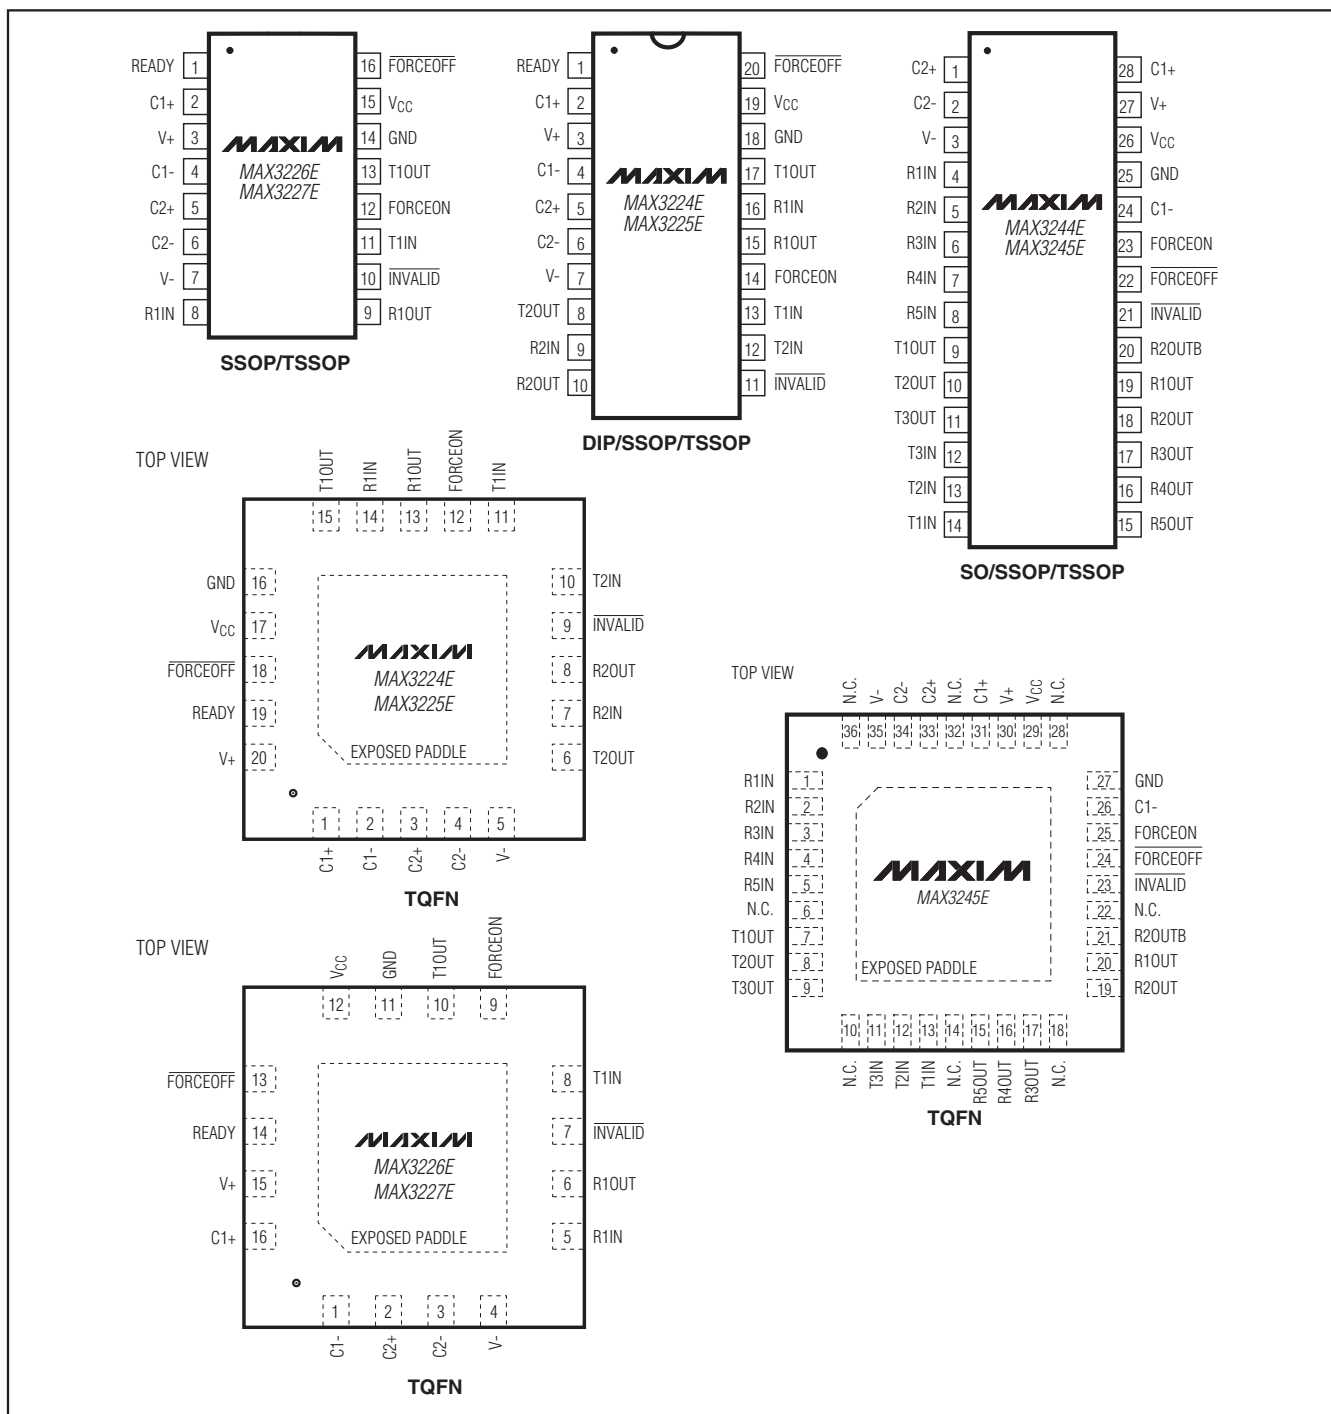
READY 1
C1+ 2
V+ 3
C1- 4
C2+ 5
C2- 6
V- 7
R1IN 8

MAXIM
MAX3226E
MAX3227E

16 $\overline{FORCEOFF}$
15 $V_{CC}$
14 GND
13 T1OUT
12 FORCEON
11 T1IN
10 $\overline{INVALID}$
9 R1OUT

SSOP/TSSOP

READY 1
C1+ 2
V+ 3
C1- 4
C2+ 5
C2- 6
V- 7
T2OUT 8
R2IN 9
R2OUT 10

MAXIM
MAX3224E
MAX3225E

20 $\overline{FORCEOFF}$
19 $V_{CC}$
18 GND
17 T1OUT
16 R1IN
15 R1OUT
14 FORCEON
13 T1IN
12 T2IN
11 $\overline{INVALID}$

DIP/SSOP/TSSOP

C2+ 1
C2- 2
V- 3
R1IN 4
R2IN 5
R3IN 6
R4IN 7
R5IN 8
T1OUT 9
T2OUT 10
T3OUT 11
T3IN 12
T2IN 13
T1IN 14

MAXIM
MAX3244E
MAX3245E

28 C1+
27 V+
26 $V_{CC}$
25 GND
24 C1-
23 FORCEON
22 $\overline{FORCEOFF}$
21 $\overline{INVALID}$
20 R2OUTB
19 R1OUT
18 R2OUT
17 R3OUT
16 R4OUT
15 R5OUT

SO/SSOP/TSSOP

TOP VIEW

T1OUT 15
R1IN 14
R1OUT 13
FORCEON 12
T1IN 11

GND 16
$V_{CC}$ 17
$\overline{FORCEOFF}$ 18
READY 19
V+ 20

MAXIM
MAX3224E
MAX3225E
EXPOSED PADDLE

10 T2IN
9 $\overline{INVALID}$
8 R2OUT
7 R2IN
6 T2OUT

1 C1+
2 C1-
3 C2+
4 C2-
5 V-

TQFN

TOP VIEW

N.C. 36
V- 35
C2- 34
C2+ 33
N.C. 32
C1+ 31
V+ 30
$V_{CC}$ 29
N.C. 28

R1IN 1
R2IN 2
R3IN 3
R4IN 4
R5IN 5
N.C. 6
T1OUT 7
T2OUT 8
T3OUT 9

MAXIM
MAX3245E
EXPOSED PADDLE

27 GND
26 C1-
25 FORCEON
24 $\overline{FORCEOFF}$
23 $\overline{INVALID}$
22 N.C.
21 R2OUTB
20 R1OUT
19 R2OUT

10 N.C.
11 T3IN
12 T2IN
13 T1IN
14 N.C.
15 R5OUT
16 R4OUT
17 R3OUT
18 N.C.

TQFN

TOP VIEW

$V_{CC}$ 12
GND 11
T1OUT 10
FORCEON 9

$\overline{FORCEOFF}$ 13
READY 14
V+ 15
C1+ 16

MAXIM
MAX3226E
MAX3227E
EXPOSED PADDLE

8 T1IN
7 $\overline{INVALID}$
6 R1OUT
5 R1IN

1 C1-
2 C2+
3 C2-
4 V-

TQFN